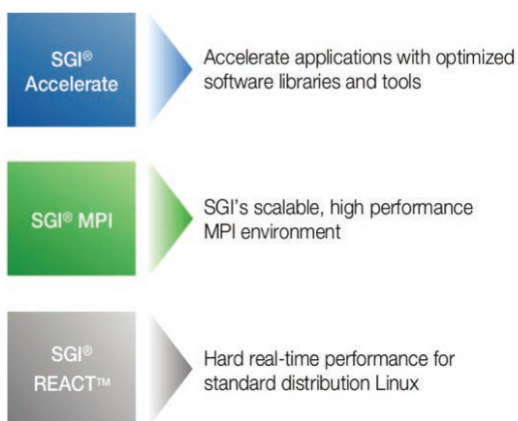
SGI® Accelerate

Accelerate applications with optimized software libraries and tools

SGI® MPI

SGI's scalable, high performance MPI environment

SGI® REACT™

Hard real-time performance for standard distribution Linux